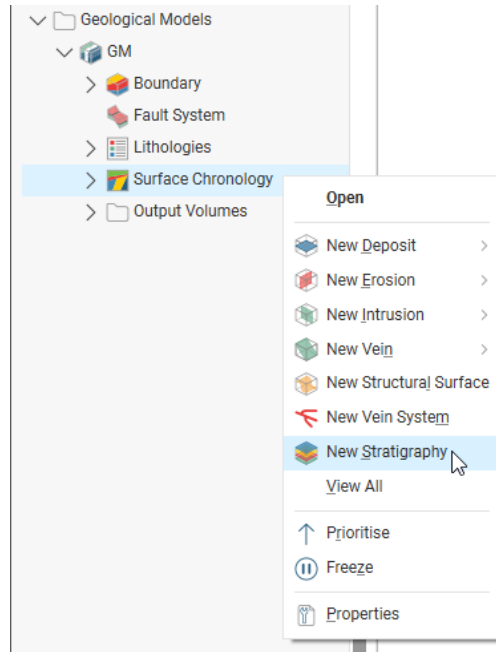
Geological Models
GM
Boundary
Fault System
Lithologies
Surface Chronology
Output Volumes

Open
New Deposit
New Erosion
New Intrusion
New Vein
New Structural Surface
New Vein System
New Stratigraphy
View All
Prioritise
Freeze
Properties